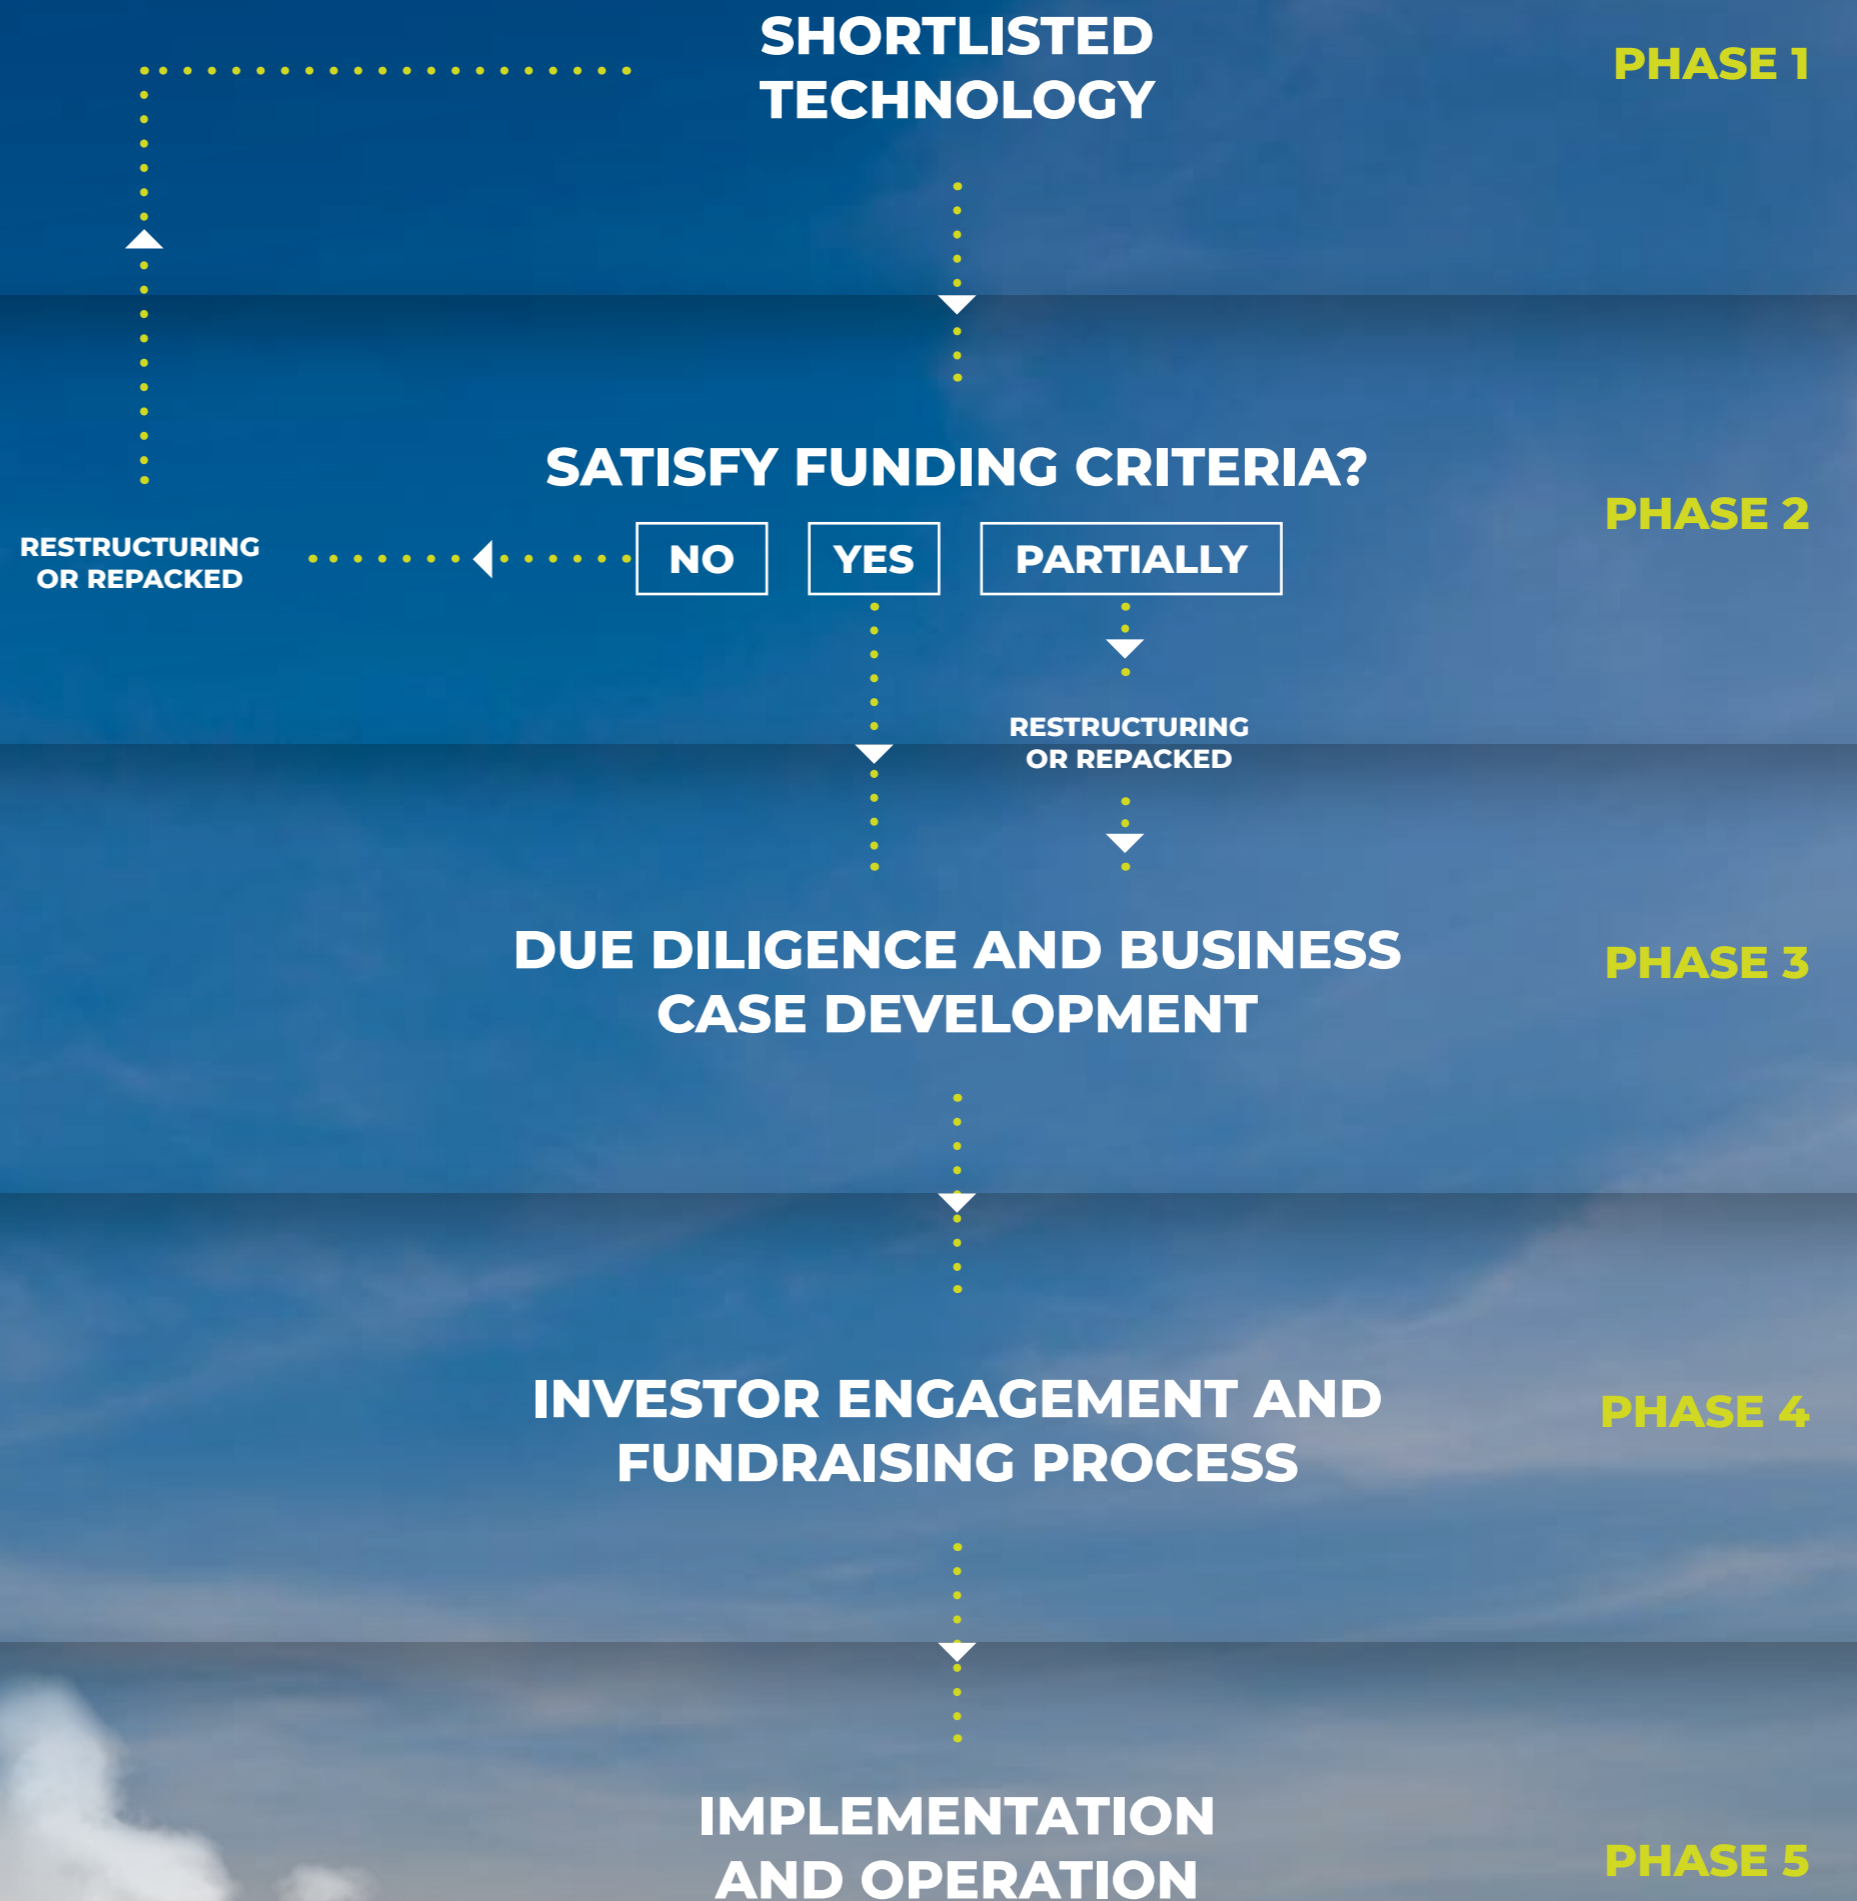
SHORTLISTED TECHNOLOGY

PHASE 1

SATISFY FUNDING CRITERIA?

PHASE 2

RESTRUCTURING OR REPACKED

NO

YES

PARTIALLY

RESTRUCTURING OR REPACKED

DUE DILIGENCE AND BUSINESS CASE DEVELOPMENT

PHASE 3

INVESTOR ENGAGEMENT AND FUNDRAISING PROCESS

PHASE 4

IMPLEMENTATION AND OPERATION

PHASE 5